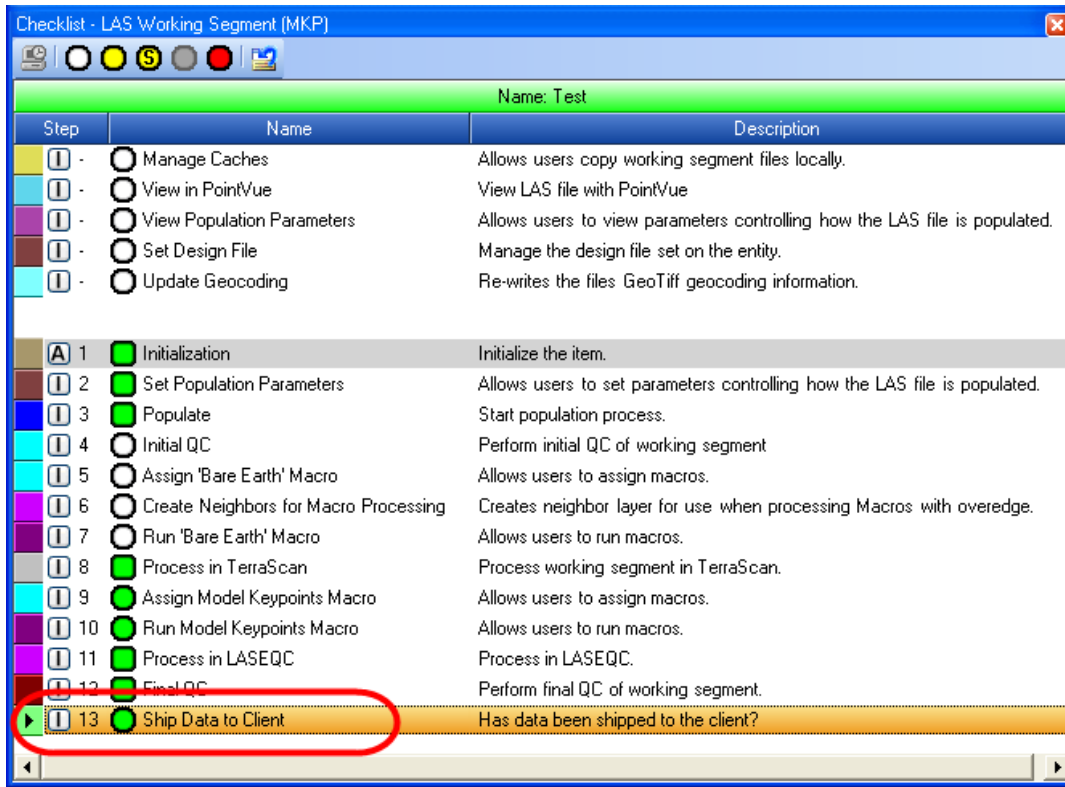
Checklist - LAS Working Segment (MKP)

Name: Test

| Step | Name | Description |
|---|---|---|
| I - | Manage Caches | Allows users copy working segment files locally. |
| I - | View in PointVue | View LAS file with PointVue |
| I - | View Population Parameters | Allows users to view parameters controlling how the LAS file is populated. |
| I - | Set Design File | Manage the design file set on the entity. |
| I - | Update Geocoding | Re-writes the files GeoTiff geocoding information. |
| A 1 | Initialization | Initialize the item. |
| I 2 | Set Population Parameters | Allows users to set parameters controlling how the LAS file is populated. |
| I 3 | Populate | Start population process. |
| I 4 | Initial QC | Perform initial QC of working segment |
| I 5 | Assign 'Bare Earth' Macro | Allows users to assign macros. |
| I 6 | Create Neighbors for Macro Processing | Creates neighbor layer for use when processing Macros with overedge. |
| I 7 | Run 'Bare Earth' Macro | Allows users to run macros. |
| I 8 | Process in TerraScan | Process working segment in TerraScan. |
| I 9 | Assign Model Keypoints Macro | Allows users to assign macros. |
| I 10 | Run Model Keypoints Macro | Allows users to run macros. |
| I 11 | Process in LASEQC | Process in LASEQC. |
| I 12 | Final QC | Perform final QC of working segment. |
| I 13 | Ship Data to Client | Has data been shipped to the client? |